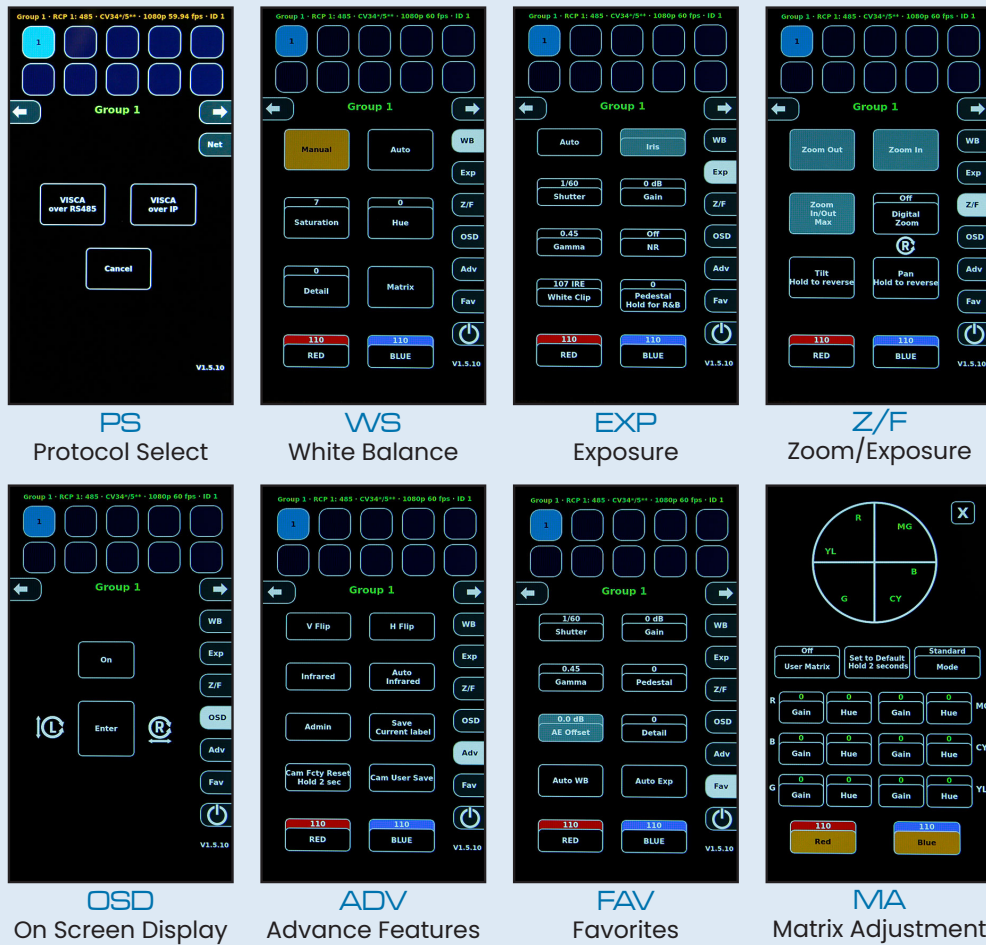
Group 1 · RCP 1: 485 · CV34*/5** · 1080p 59.94 fps · ID 1

1

Group 1

Net

VISCA over RS485

VISCA over IP

Cancel

V1.5.10

PS
Protocol Select

Group 1 · RCP 1: 485 · CV34*/5** · 1080p 60 fps · ID 1

1

Group 1

Manual

Auto

WB

Exp

7
Saturation

0
Hue

Z/F

OSD

0
Detail

Matrix

Adv

Fav

110
RED

110
BLUE

V1.5.10

WS
White Balance

Group 1 · RCP 1: 485 · CV34*/5** · 1080p 60 fps · ID 1

1

Group 1

Auto

Iris

WB

Exp

1/60
Shutter

0 dB
Gain

Z/F

0.45
Gamma

Off
NR

OSD

107 IRE
White Clip

0
Pedestal
Hold for R&B

Adv

Fav

110
RED

110
BLUE

V1.5.10

EXP
Exposure

Group 1 · RCP 1: 485 · CV34*/5** · 1080p 60 fps · ID 1

1

Group 1

Zoom Out

Zoom In

WB

Exp

Zoom In/Out Max

Off
Digital Zoom

Z/F

OSD

Tilt
Hold to reverse

Pan
Hold to reverse

Adv

Fav

110
RED

110
BLUE

V1.5.10

Z/F
Zoom/Exposure

Group 1 · RCP 1: 485 · CV34*/5** · 1080p 60 fps · ID 1

1

Group 1

WB

Exp

On

Z/F

OSD

Enter

Adv

Fav

V1.5.10

OSD
On Screen Display

Group 1 · RCP 1: 485 · CV34*/5** · 1080p 60 fps · ID 1

1

Group 1

V Flip

H Flip

WB

Exp

Infrared

Auto Infrared

Z/F

Admin

Save Current label

OSD

Adv

Cam Fcty Reset Hold 2 sec

Cam User Save

Fav

110
RED

110
BLUE

V1.5.10

ADV
Advance Features

Group 1 · RCP 1: 485 · CV34*/5** · 1080p 60 fps · ID 1

1

Group 1

1/60
Shutter

0 dB
Gain

WB

Exp

0.45
Gamma

0
Pedestal

Z/F

0.0 dB
AE Offset

0
Detail

OSD

Adv

Auto WB

Auto Exp

Fav

110
RED

110
BLUE

V1.5.10

FAV
Favorites

R
MG
YL
B
G
CY

X

Off
User Matrix

Set to Default
Hold 2 seconds

Standard
Mode

R
0
Gain
0
Hue
0
Gain
0
Hue
MG

B
0
Gain
0
Hue
0
Gain
0
Hue
CY

G
0
Gain
0
Hue
0
Gain
0
Hue
YL

110
Red

110
Blue

MA
Matrix Adjustment